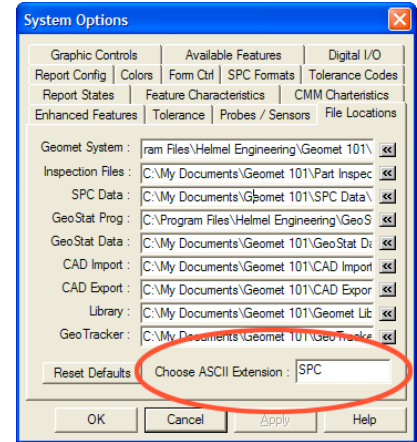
System Options

Graphic Controls | Available Features | Digital I/O
Report Config | Colors | Form Ctrl | SPC Formats | Tolerance Codes
Report States | Feature Characteristics | CMM Charteristics
Enhanced Features | Tolerance | Probes / Sensors | File Locations

Geomet System : ram Files\Helmel Engineering\Geomet 101\ <<
Inspection Files : C:\My Documents\Geomet 101\Part Inspec <<
SPC Data : C:\My Documents\Geomet 101\SPC Data\ <<
GeoStat Prog : C:\Program Files\Helmel Engineering\GeoS <<
GeoStat Data : C:\My Documents\Geomet 101\GeoStat Da <<
CAD Import : C:\My Documents\Geomet 101\CAD Import <<
CAD Export : C:\My Documents\Geomet 101\CAD Expor <<
Library : C:\My Documents\Geomet 101\Geomet Lib <<
GeoTracker : C:\My Documents\Geomet 101\GeoTracke <<

Reset Defaults | Choose ASCII Extension : SPC

OK | Cancel | Apply | Help